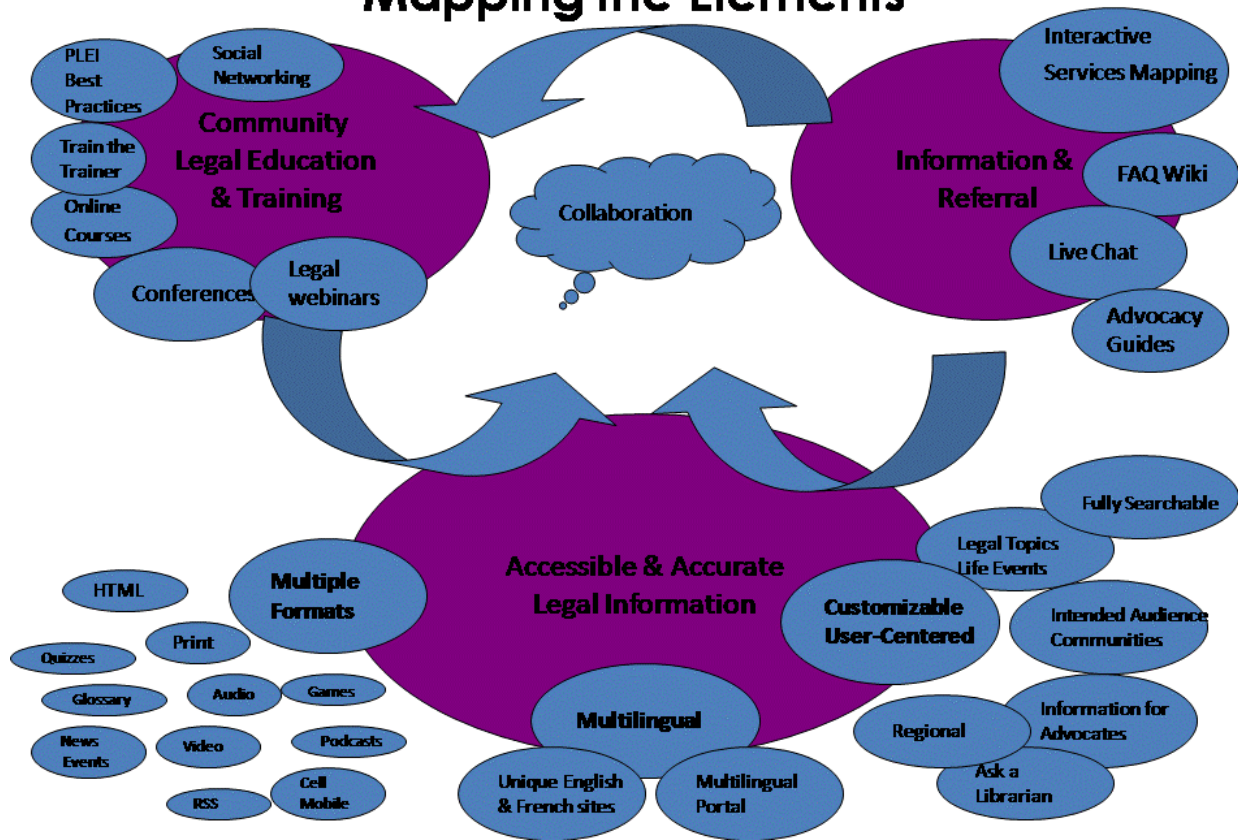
Mapping the Elements

PLEI Best Practices

Social Networking

Community Legal Education & Training

Train the Trainer

Online Courses

Conferences

Legal webinars

Collaboration

Interactive Services Mapping

Information & Referral

FAQ Wiki

Live Chat

Advocacy Guides

Fully Searchable

Legal Topics Life Events

Accessible & Accurate Legal Information

Multiple Formats

HTML

Print

Quizzes

Glossary

Audio

Games

News Events

Video

Podcasts

RSS

Cell Mobile

Customizable User-Centered

Intended Audience Communities

Regional

Information for Advocates

Ask a Librarian

Multilingual

Unique English & French sites

Multilingual Portal